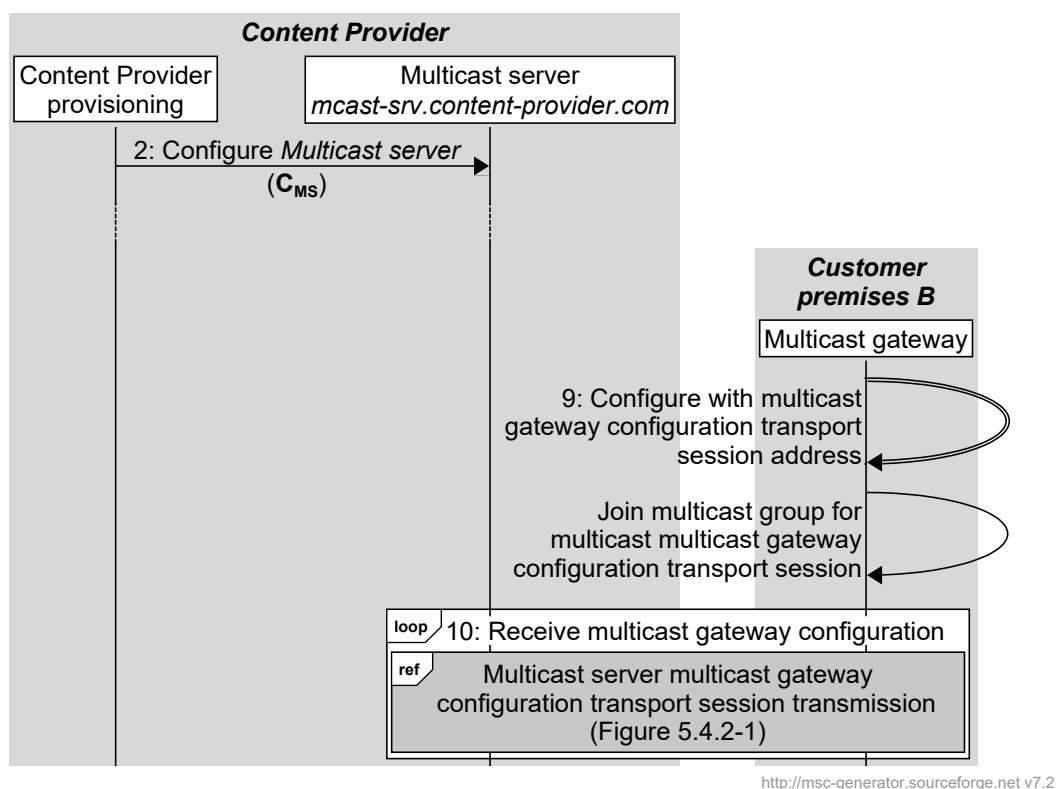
Content Provider

Content Provider provisioning

Multicast server
mcast-srv.content-provider.com

2: Configure Multicast server
($C_{MS}$)

Customer premises B

Multicast gateway

9: Configure with multicast gateway configuration transport session address

Join multicast group for multicast multicast gateway configuration transport session

loop 10: Receive multicast gateway configuration

ref Multicast server multicast gateway configuration transport session transmission (Figure 5.4.2-1)

http://msc-generator.sourceforge.net v7.2